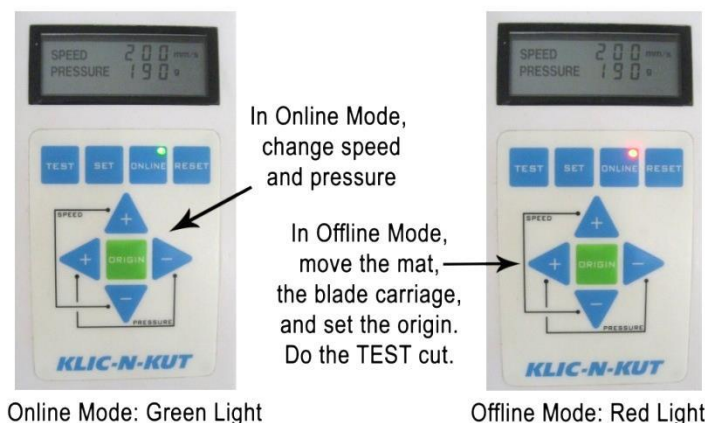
SPEED 200 mm/s
PRESSURE 190 g

TEST SET ONLINE RESET

SPEED
+
+ ORIGIN −
−
PRESSURE

KLIC-N-KUT

Online Mode: Green Light

In Online Mode, change speed and pressure

In Offline Mode, move the mat, the blade carriage, and set the origin. Do the TEST cut.

SPEED 200 mm/s
PRESSURE 190 g

TEST SET ONLINE RESET

SPEED
+
+ ORIGIN −
−
PRESSURE

KLIC-N-KUT

Offline Mode: Red Light